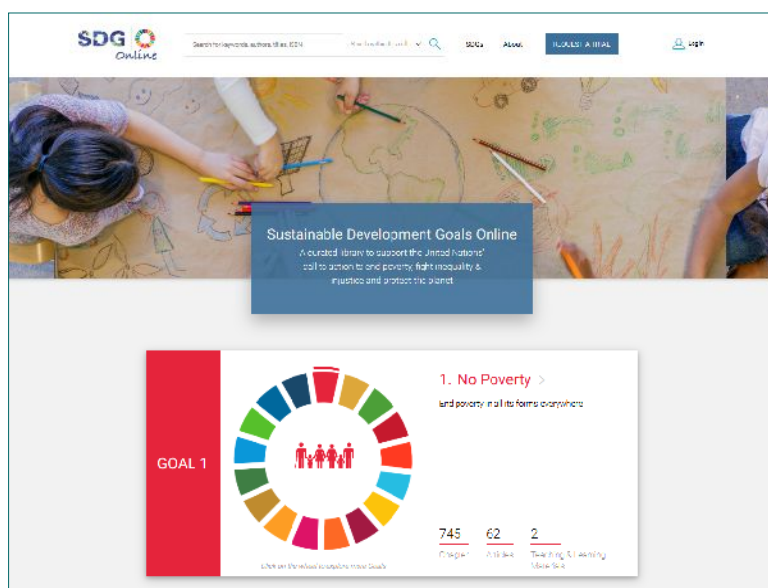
SDG Online

Search for keywords, authors, titles, ISBN

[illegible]

SDGs

About

REQUEST A TRIAL

Login

Sustainable Development Goals Online

A curated library to support the United Nations' call to action to end poverty, fight inequality & injustice and protect the planet

GOAL 1

1. No Poverty >

End poverty in all its forms everywhere

745
Chapters

62
Articles

2
Teaching & Learning Materials

Click on the wheel to explore more Goals